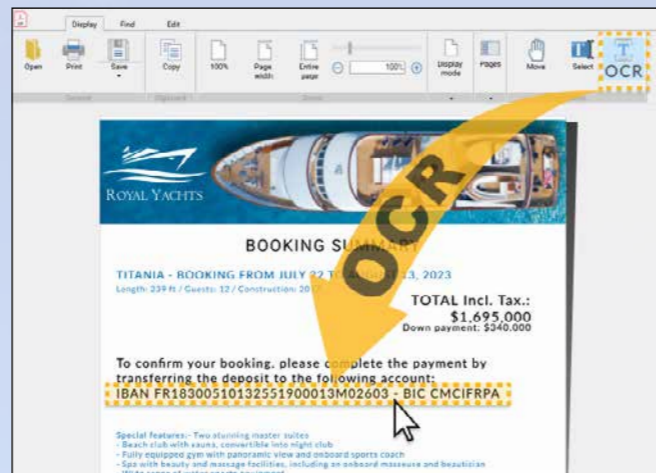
Display Find Edit

Open Print Save Copy 100% Page width Entire page 100% Display mode Pages Move Select OCR

General Clipboard Zoom

ROYAL YACHTS

BOOKING SUM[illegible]

TITANIA - BOOKING FROM JULY 22 T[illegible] 13, 2023

Length: 239 ft / Guests: 12 / Construction: 201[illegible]

TOTAL Incl. Tax.:
$1,695,000
Down payment: $340,000

To confirm your booking, please complete the payment by transferring the deposit to the following account:
IBAN FR1830051013255190013M02603 - BIC CMCIFRPA

OCR

Special features:- Two stunning master suites
- Beach club with sauna, convertible into night club
- Fully equipped gym with panoramic view and onboard sports coach
- Spa with beauty and massage facilities, including an onboard masseuse and beautician
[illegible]